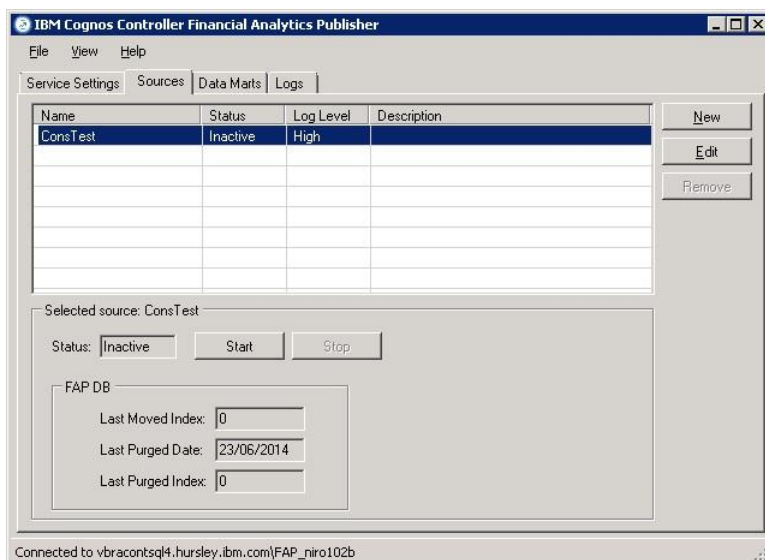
IBM Cognos Controller Financial Analytics Publisher

File View Help

Service Settings | Sources | Data Marts | Logs

| Name | Status | Log Level | Description |
|---|---|---|---|
| ConsTest | Inactive | High | |

New
Edit
Remove

Selected source: ConsTest

Status: Inactive
Start
Stop

FAP DB

Last Moved Index: 0
Last Purged Date: 23/06/2014
Last Purged Index: 0

Connected to vbracontsql4.hursley.ibm.com\FAP_niro102b